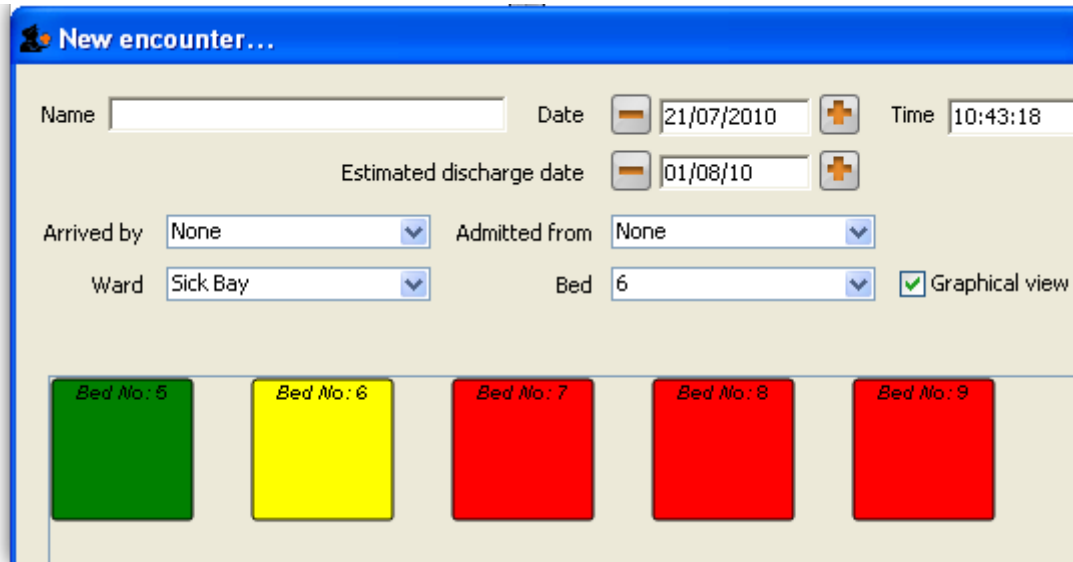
New encounter...

Name

Date 21/07/2010

Time 10:43:18

Estimated discharge date 01/08/10

Arrived by None

Admitted from None

Ward Sick Bay

Bed 6

Graphical view

Bed No: 5

Bed No: 6

Bed No: 7

Bed No: 8

Bed No: 9